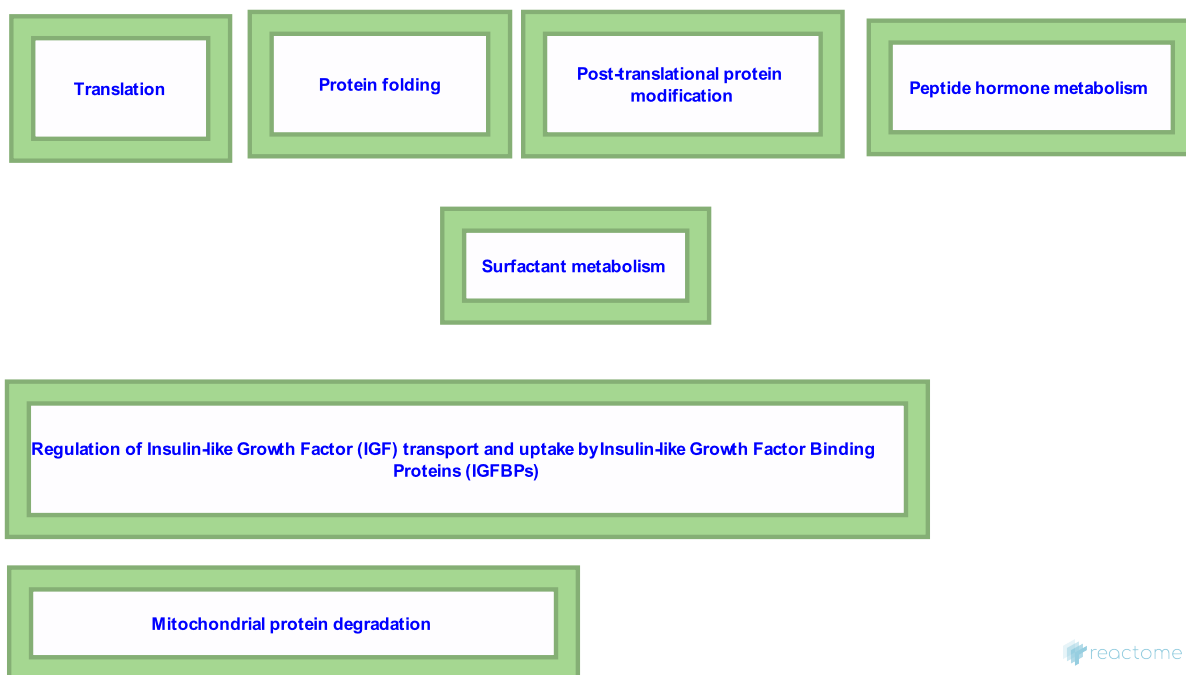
Translation

Protein folding

Post-translational protein modification

Peptide hormone metabolism

Surfactant metabolism

Regulation of Insulin-like Growth Factor (IGF) transport and uptake by Insulin-like Growth Factor Binding Proteins (IGFBPs)

Mitochondrial protein degradation

reactome